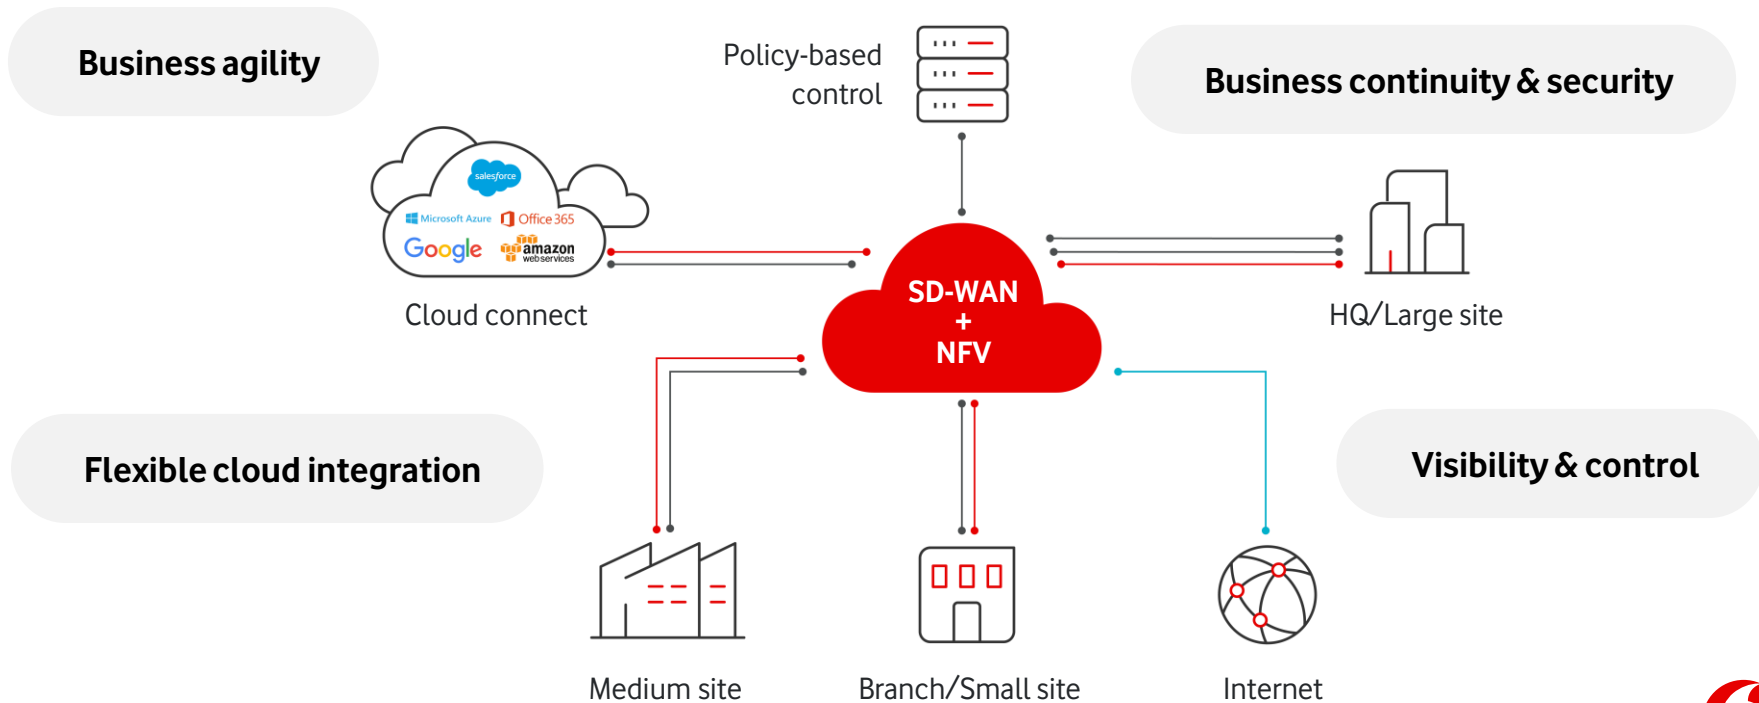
Business agility

Policy-based control

Business continuity & security

salesforce

Microsoft Azure

Office 365

Google

amazon web services

Cloud connect

SD-WAN + NFV

HQ/Large site

Flexible cloud integration

Visibility & control

Medium site

Branch/Small site

Internet